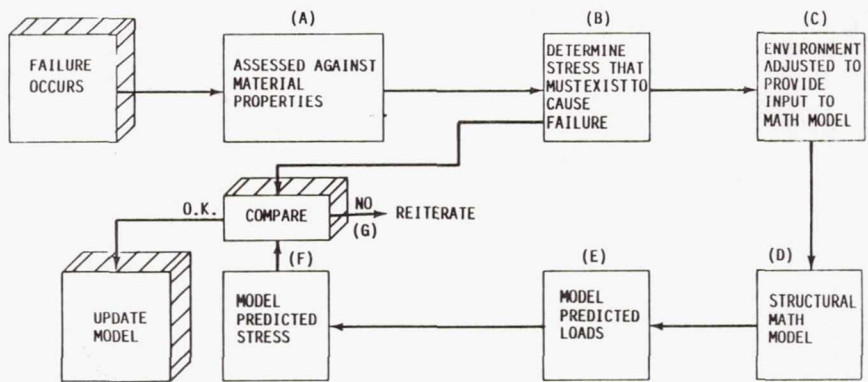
FAILURE OCCURS

(A)
ASSESSED AGAINST MATERIAL PROPERTIES

(B)
DETERMINE STRESS THAT MUSTEXISTTO CAUSE FAILURE

(C)
ENVIRONMENT ADJUSTED TO PROVIDE INPUT TO MATH MODEL

(D)
STRUCTURAL MATH MODEL

(E)
MODEL PREDICTED LOADS

(F)
MODEL PREDICTED STRESS

COMPARE

NO

REITERATE

(G)

O.K.

UPDATE MODEL